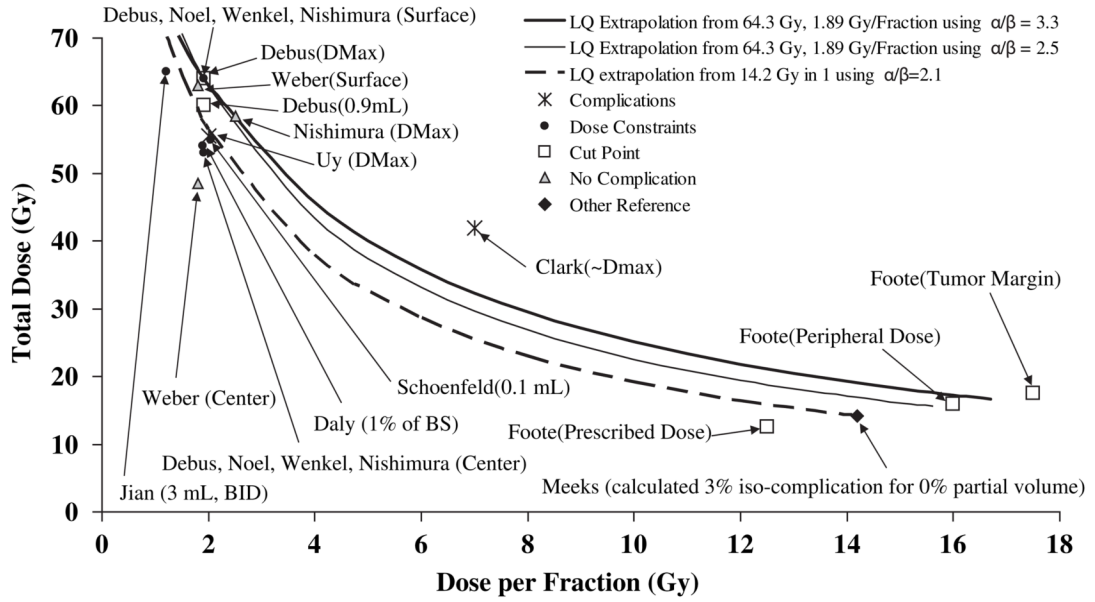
Debus, Noel, Wenkel, Nishimura (Surface)

Debus(DMax)

Weber(Surface)

Debus(0.9mL)

Nishimura (DMax)

Uy (DMax)

LQ Extrapolation from 64.3 Gy, 1.89 Gy/Fraction using $\alpha/\beta = 3.3$

LQ Extrapolation from 64.3 Gy, 1.89 Gy/Fraction using $\alpha/\beta = 2.5$

LQ extrapolation from 14.2 Gy in 1 using $\alpha/\beta=2.1$

Complications

Dose Constraints

Cut Point

No Complication

Other Reference

Clark(~Dmax)

Foote(Tumor Margin)

Foote(Peripheral Dose)

Schoenfeld(0.1 mL)

Weber (Center)

Daly (1% of BS)

Foote(Prescribed Dose)

Debus, Noel, Wenkel, Nishimura (Center)

Meeks (calculated 3% iso-complication for 0% partial volume)

Jian (3 mL, BID)

Total Dose (Gy)

70
60
50
40
30
20
10
0

0 2 4 6 8 10 12 14 16 18

Dose per Fraction (Gy)